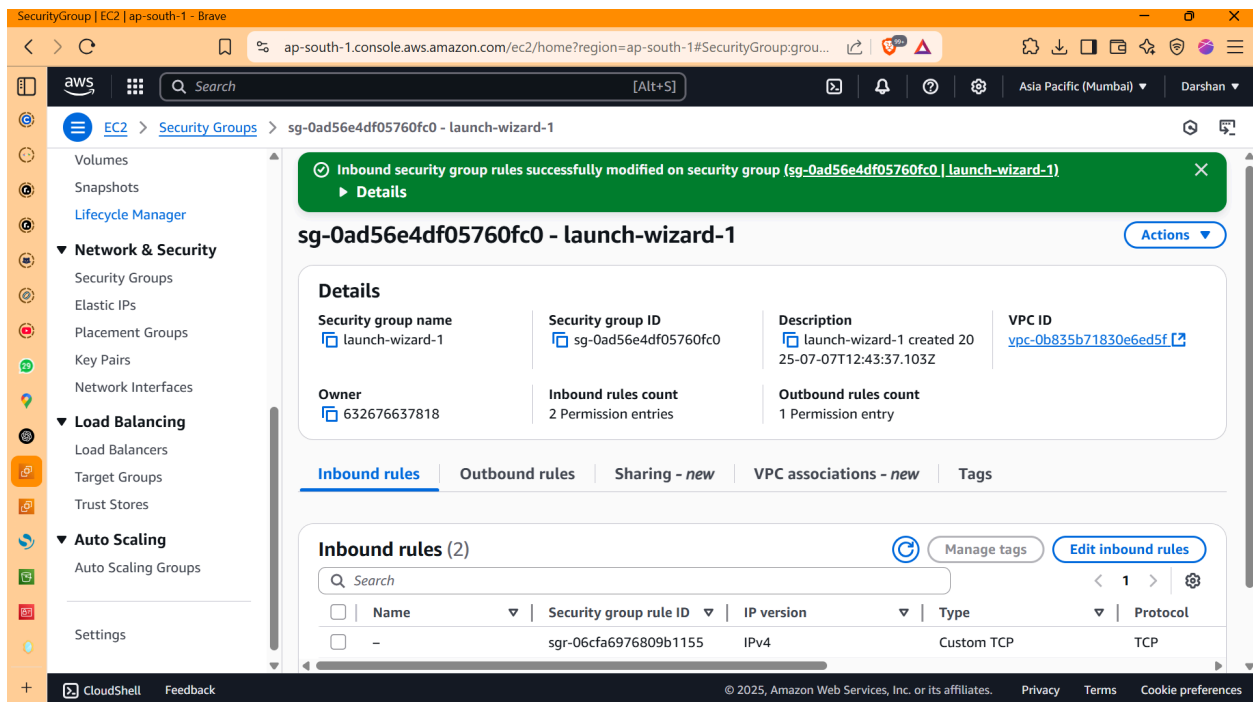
SecurityGroup | EC2 | ap-south-1 - Brave

ap-south-1.console.aws.amazon.com/ec2/home?region=ap-south-1#SecurityGroup:grou...

aws Search [Alt+S] Asia Pacific (Mumbai) ▼ Darshan ▼

EC2 > Security Groups > sg-0ad56e4df05760fc0 - launch-wizard-1

Volumes
Snapshots
Lifecycle Manager
▼ Network & Security
Security Groups
Elastic IPs
Placement Groups
Key Pairs
Network Interfaces
▼ Load Balancing
Load Balancers
Target Groups
Trust Stores
▼ Auto Scaling
Auto Scaling Groups
Settings

Inbound security group rules successfully modified on security group (sg-0ad56e4df05760fc0 | launch-wizard-1)
▶ Details

sg-0ad56e4df05760fc0 - launch-wizard-1

Actions ▼

Details

Security group name
launch-wizard-1

Security group ID
sg-0ad56e4df05760fc0

Description
launch-wizard-1 created 2025-07-07T12:43:37.103Z

VPC ID
vpc-0b835b71830e6ed5f

Owner
632676637818

Inbound rules count
2 Permission entries

Outbound rules count
1 Permission entry

Inbound rules | Outbound rules | Sharing - new | VPC associations - new | Tags

Inbound rules (2)

Manage tags | Edit inbound rules

Search

1

| | Name | Security group rule ID | IP version | Type | Protocol |
|---|---|---|---|---|---|
| | – | sgr-06cfa6976809b1155 | IPv4 | Custom TCP | TCP |

CloudShell Feedback © 2025, Amazon Web Services, Inc. or its affiliates. Privacy Terms Cookie preferences